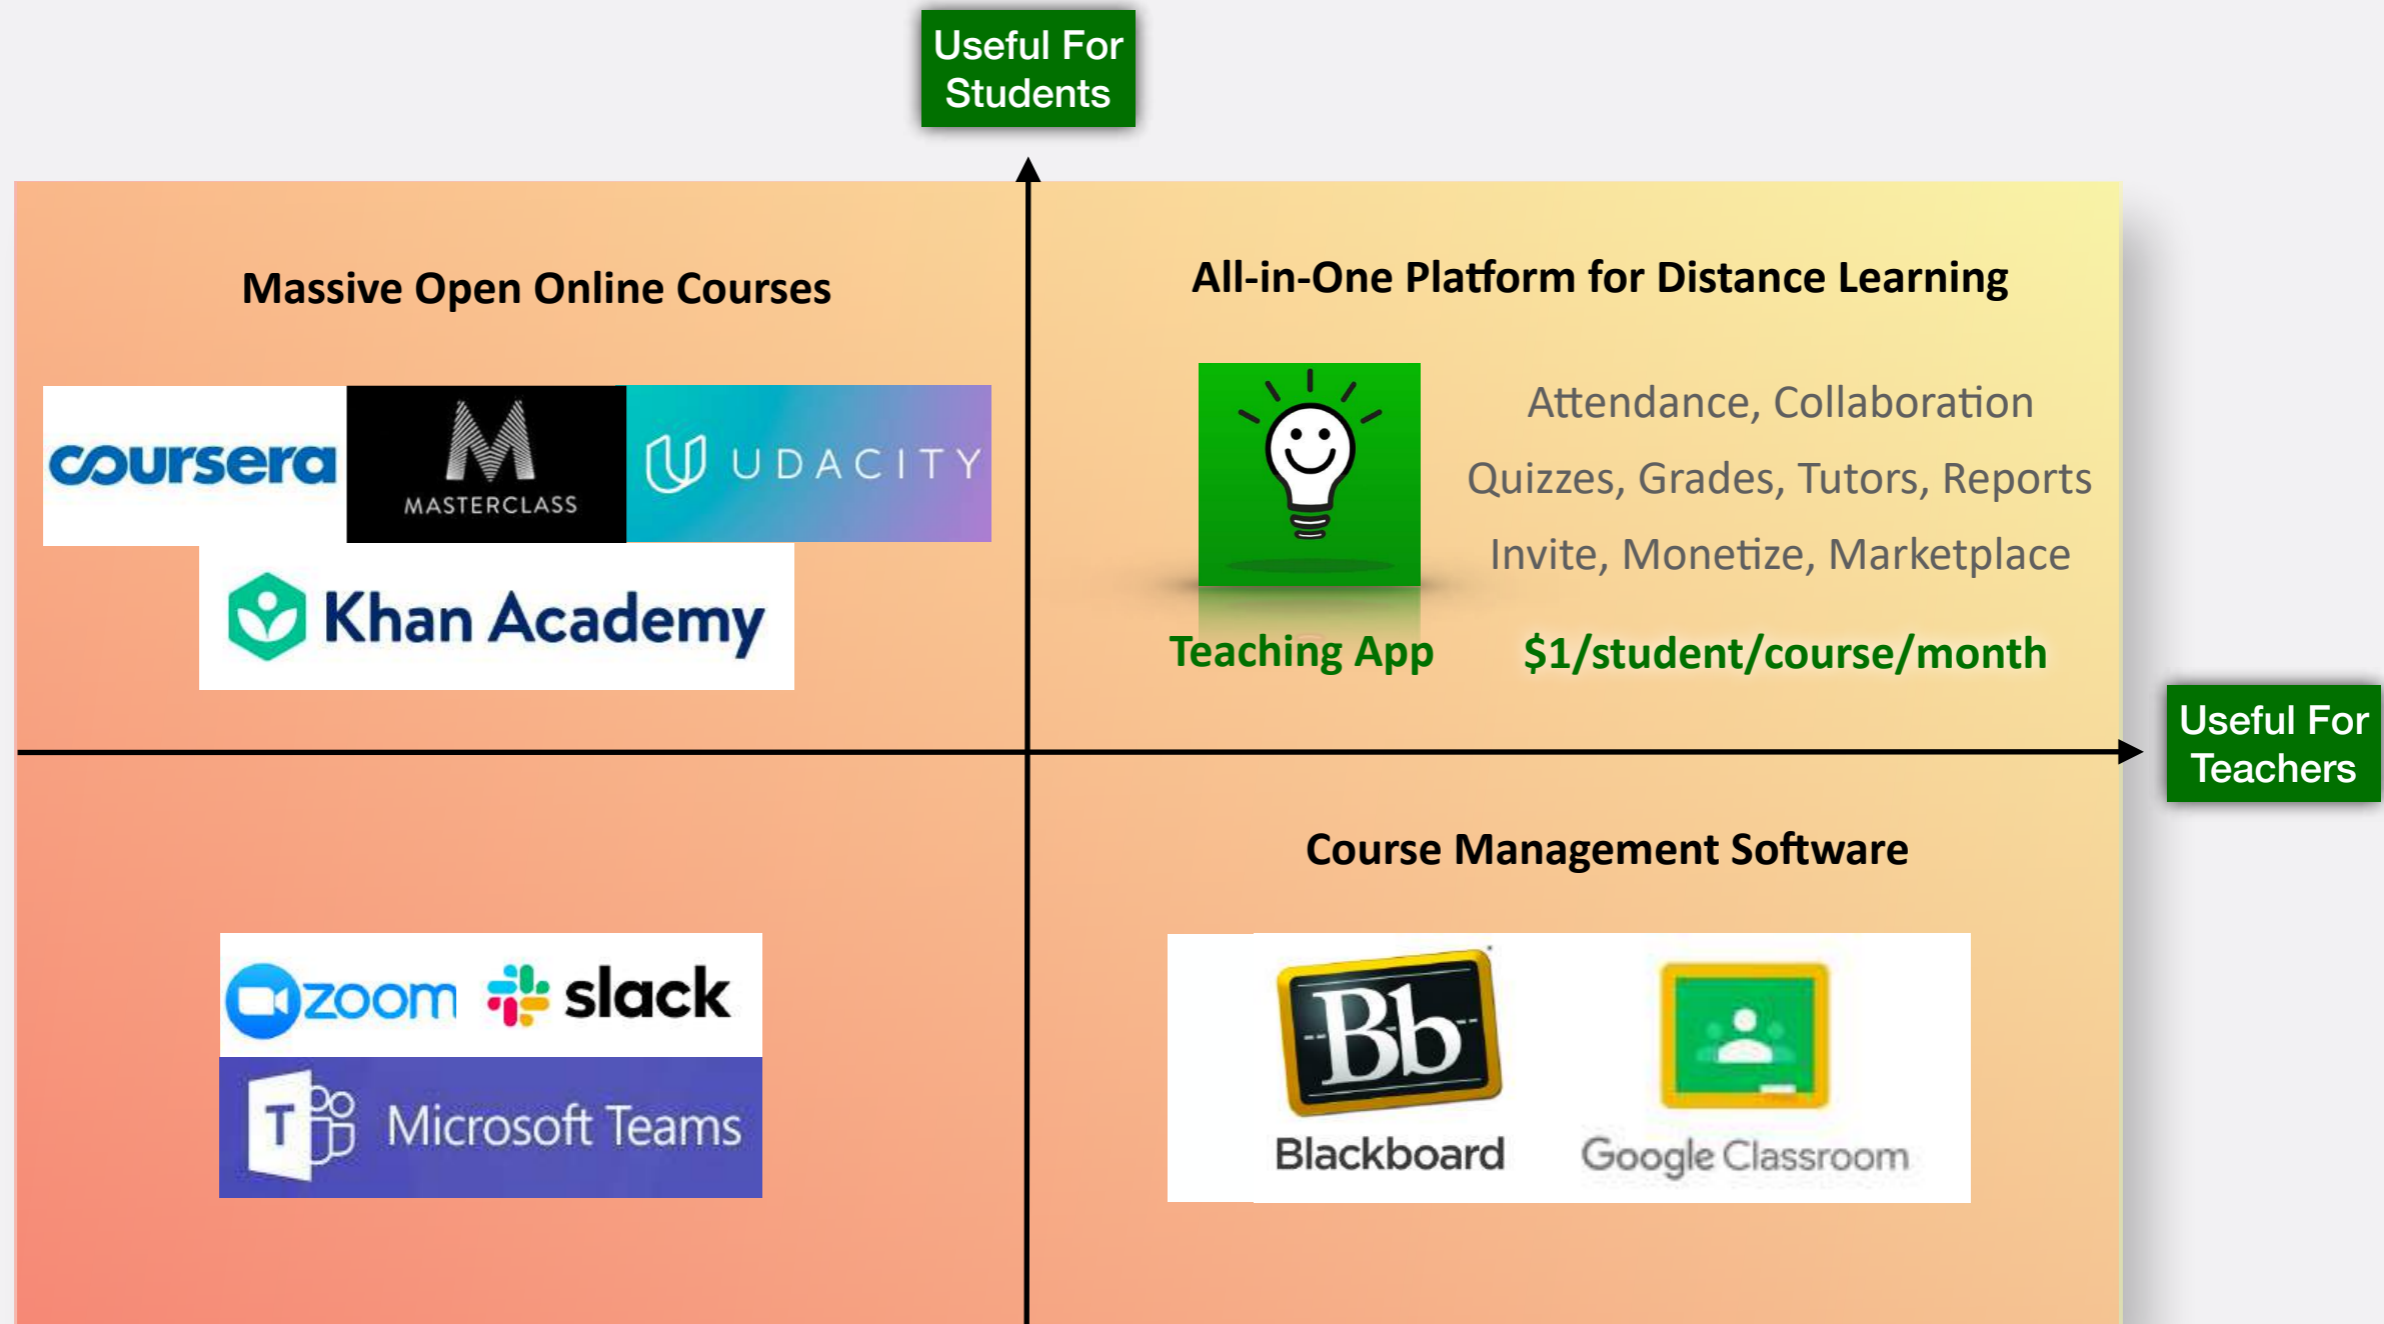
Useful For Students

Massive Open Online Courses

coursera

MASTERCLASS

UDACITY

Khan Academy

All-in-One Platform for Distance Learning

Attendance, Collaboration

Quizzes, Grades, Tutors, Reports

Invite, Monetize, Marketplace

Teaching App

$1/student/course/month

Useful For Teachers

zoom

slack

Microsoft Teams

Course Management Software

Bb

Blackboard

Google Classroom